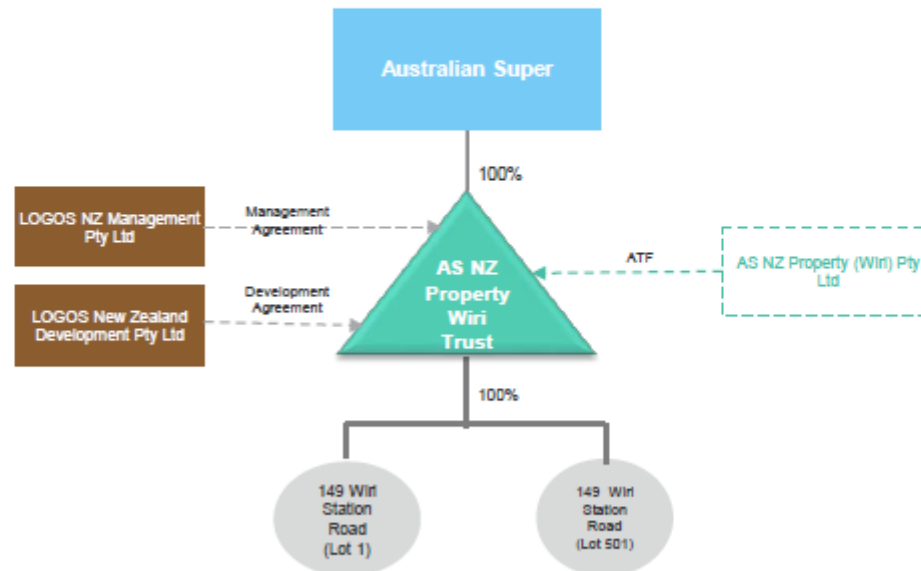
Australian Super

100%

LOGOS NZ Management Pty Ltd

Management Agreement

LOGOS New Zealand Development Pty Ltd

Development Agreement

AS NZ Property Wiri Trust

ATF

AS NZ Property (Wiri) Pty Ltd

100%

149 Wiri Station Road (Lot 1)

149 Wiri Station Road (Lot 501)